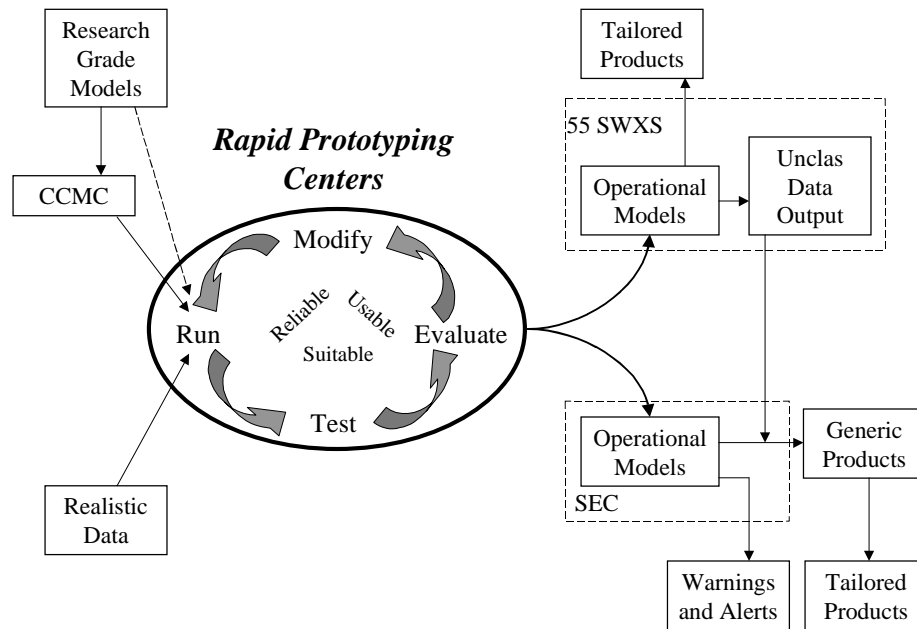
Research Grade Models

CCMC

Rapid Prototyping Centers

Modify

Run

Reliable

Usable

Suitable

Evaluate

Test

Realistic Data

Tailored Products

55 SWXS

Operational Models

Unclas Data Output

Operational Models

SEC

Generic Products

Warnings and Alerts

Tailored Products